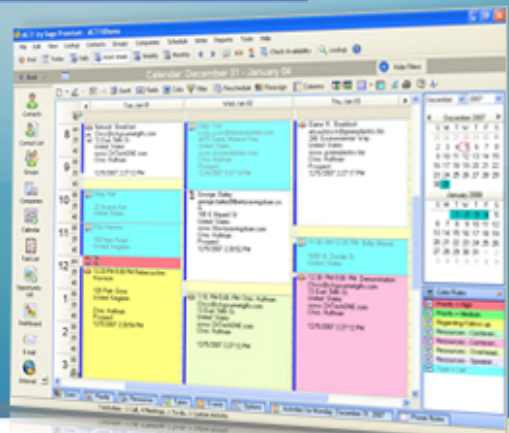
ACT! by Sage Premium - ACT!Demo

File Edit View Lookup Contacts Groups Companies Schedule Write Reports Tools Help

Back

Calendar: December 31 - January 04

Hide Filters

Tue, Jan 01

Wed, Jan 02

Thu, Jan 03

8

9

10

11

12

1

2

3

December 2007

January 2008

Color Rules

Contacts

Contact List

Groups

Companies

Calendar

Task List

Opportunity List

Dashboard

E-mail

Internet

Check in/Check Out

Lookup

Day

Work Week

Week

Month

Filter

Reschedule

Columns

Priority = High

Priority = Medium

Regarding: Follow up

Resources = Conference

Resources = Overhead

Resources = Speakers

Call

Meeting

To-do

Personal

Activities for Monday, December 31, 2007

Priority

Resource

Type

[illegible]